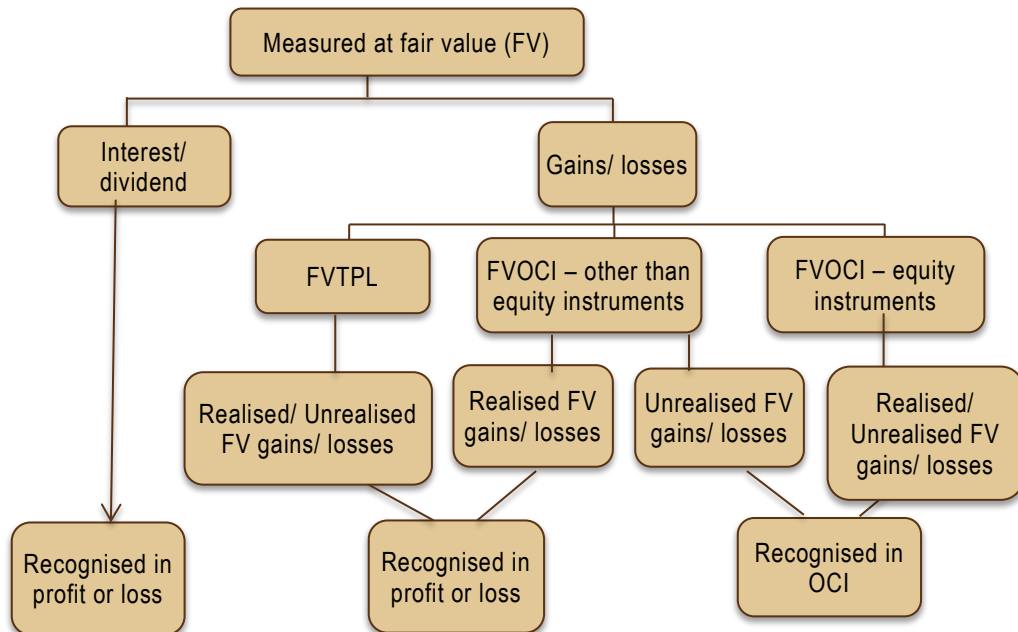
Measured at fair value (FV)

Interest/ dividend

Gains/ losses

FVTPL

FVOCI – other than equity instruments

FVOCI – equity instruments

Realised/ Unrealised FV gains/ losses

Realised FV gains/ losses

Unrealised FV gains/ losses

Realised/ Unrealised FV gains/ losses

Recognised in profit or loss

Recognised in profit or loss

Recognised in OCI